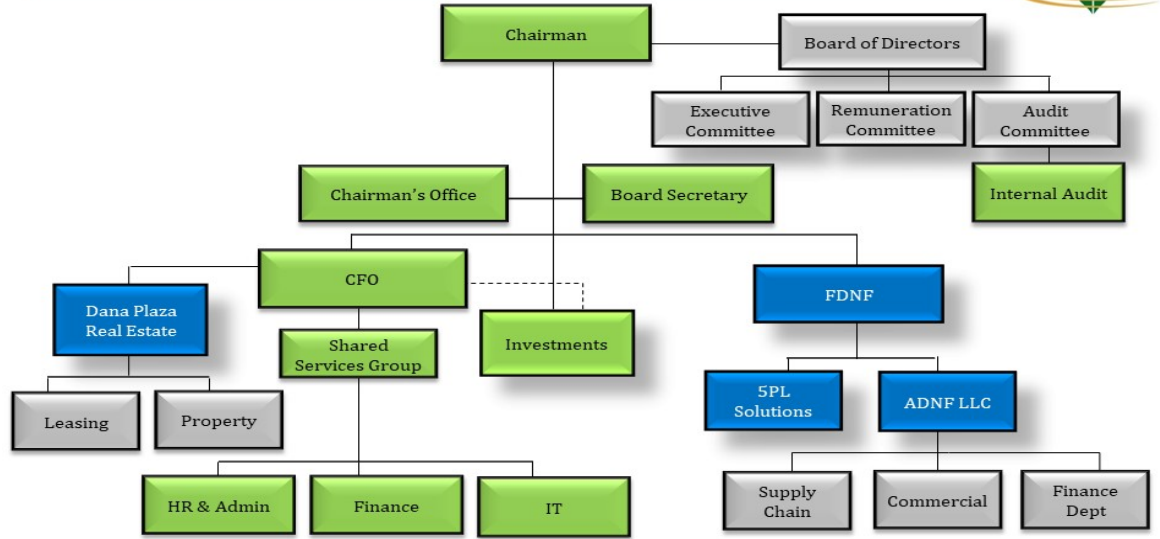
Chairman

Board of Directors

Executive Committee

Remuneration Committee

Audit Committee

Internal Audit

Chairman's Office

Board Secretary

CFO

Dana Plaza Real Estate

Leasing

Property

Shared Services Group

HR & Admin

Finance

IT

Investments

FDNF

5PL Solutions

ADNF LLC

Supply Chain

Commercial

Finance Dept